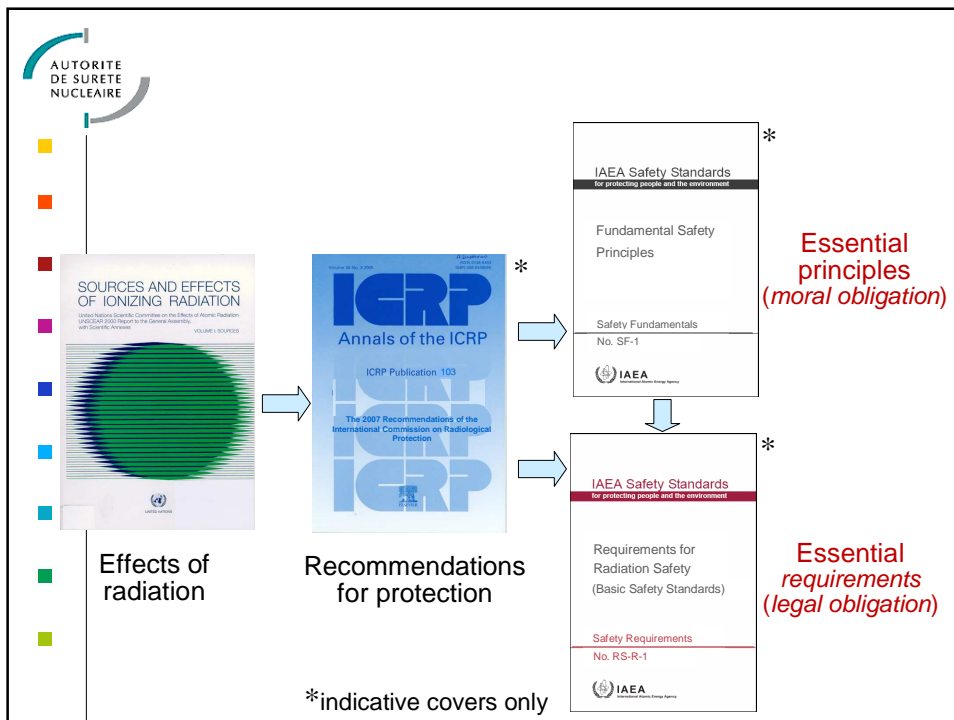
AUTORITE
DE SURETE
NUCLEAIRE

SOURCES AND EFFECTS OF IONIZING RADIATION

United Nations Scientific Committee on the Effects of Atomic Radiation UNSCEAR 2000 Report to the General Assembly, with Scientific Annexes

VOLUME I: SOURCES

UNITED NATIONS

Effects of radiation

ICRP

Annals of the ICRP

ICRP Publication 103

The 2007 Recommendations of the International Commission on Radiological Protection

*

Recommendations for protection

IAEA Safety Standards
for protecting people and the environment

Fundamental Safety Principles

Safety Fundamentals
No. SF-1

IAEA
International Atomic Energy Agency

*

Essential principles (*moral obligation*)

IAEA Safety Standards
for protecting people and the environment

Requirements for Radiation Safety (Basic Safety Standards)

Safety Requirements
No. RS-R-1

IAEA
International Atomic Energy Agency

*

Essential *requirements* (*legal obligation*)

*indicative covers only